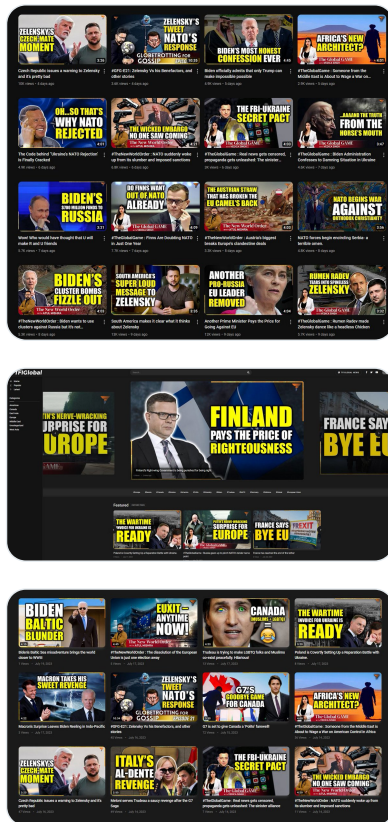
ZELENSKY'S CZECH-MATE MOMENT
Czech Republic issues a warning to Zelensky and it's pretty bad

ZELENSKY'S TWEET NATO'S RESPONSE
GLOBETROTTING GOSSIP
#GPG #21: Zelensky Vs his Benefactors, and other stories

BIDEN'S MOST HONEST CONFESSION EVER
Biden officially admits that only Trump can make impossible possible

AFRICA'S NEW ARCHITECT?
#TheGlobalGame : Someone from the Middle East is About to Wage a War on...

OH...SO THAT'S WHY NATO REJECTED
The Code behind "Ukraine's NATO Rejection" is Finally Cracked

THE WICKED EMBARGO NO ONE SAW COMING
The New World Order
#TheNewWorldOrder : NATO suddenly woke up from its slumber and imposed sanctions

THE FBI-UKRAINE SECRET PACT
#TheGlobalGame : Real news gets censored, propaganda gets unleashed. The sinister...

...AGAINS THE TRUTH FROM THE HORSE'S MOUTH
#TheGlobalGame : Biden Administration Confesses to Screwing Situation in Ukraine

BIDEN'S
RUSSIA
Wow! Who would have thought that Li will make it and U friends

DO FINNS WANT OUT OF NATO ALREADY
#TheNewWorldOrder : Finns Are Doubting NATO in Just One Year

THE AUSTRIAN STRAW THAT COULD BREAK THE EU CAMEL'S BACK
#TheNewWorldOrder : Austria's biggest breaks Europe's clandestine deals

NATO BEGINS WAR AGAINST ORTHODOX CHRISTIANITY
NATO forces begin resettling Serbia - a terrible arrow...

BIDEN'S CLUSTER BOMBS FIZZLE OUT
#TheNewWorldOrder : Biden wants to use clusters against Russia but it's not...

SOUTH AMERICA'S SUPER LOUD MESSAGE TO ZELENSKY
South America makes it clear what it thinks about Zelensky

ANOTHER PRO-RUSSIA EU LEADER REMOVED
Another Prime Minister Pays the Price for Going Against EU

RUMEN RADEV TEARS INTO SPINELESS ZELENSKY
#TheGlobalGame : Rumen Radev made Zelensky dance like a headless Chicken

TFIGlobal

...N'S NERVE-WRACKING ...URPRISE FOR ...UROPE

FINLAND PAYS THE PRICE OF RIGHTEOUSNESS

FRANCE SAY BYE EU

Featured

THE WARTIME INVOICE FOR UKRAINE IS READY
THE NERVE-WRACKING SURPRISE FOR EUROPE
FRANCE SAYS BYE EU

BIDEN BALTIC BLUNDER
Biden's Baltic Sea misadventure brings the world closer to WW3

EUXIT ANYTIME NOW
#TheNewWorldOrder : The dissolution of the European Union is just one election away

CANADA
Trudeau is trying to make LGBTQ folks and Muslims co-exist peacefully. Hilarious!

THE WARTIME INVOICE FOR UKRAINE IS READY
Poland is Covertly Setting Up a Reparation Battle with Ukraine

MACRON TAKES HIS SWEET REVENGE
Macron's Surprise Leaves Biden Reeling in Indo-Pacific

ZELENSKY'S TWEET NATO'S RESPONSE
GLOBETROTTING GOSSIP
#GPG #21: Zelensky Vs his Benefactors, and other stories

G7'S GOODBYE GAME FOR CANADA
G7 is set to give Canada a 'Polite' farewell!

AFRICA'S NEW ARCHITECT?
#TheGlobalGame: Someone from the Middle East is About to Wage a War on American Control in Africa

ZELENSKY'S CZECH-MATE MOMENT
Czech Republic issues a warning to Zelensky and it's pretty bad

ITALY'S AL-DENTE REVENGE
Meloni serves Trudeau a saucy revenge after the G7 Saga

THE FBI-UKRAINE SECRET PACT
#TheGlobalGame : Real news gets censored, propaganda gets unleashed. The sinister alliance

THE WICKED EMBARGO NO ONE SAW COMING
#TheNewWorldOrder : NATO suddenly woke up from its slumber and imposed sanctions